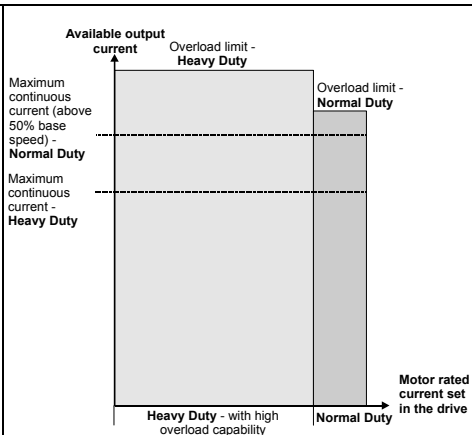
Available output current

Overload limit - Heavy Duty

Overload limit - Normal Duty

Maximum continuous current (above 50% base speed) - Normal Duty

Maximum continuous current - Heavy Duty

Motor rated current set in the drive

Heavy Duty - with high overload capability

Normal Duty